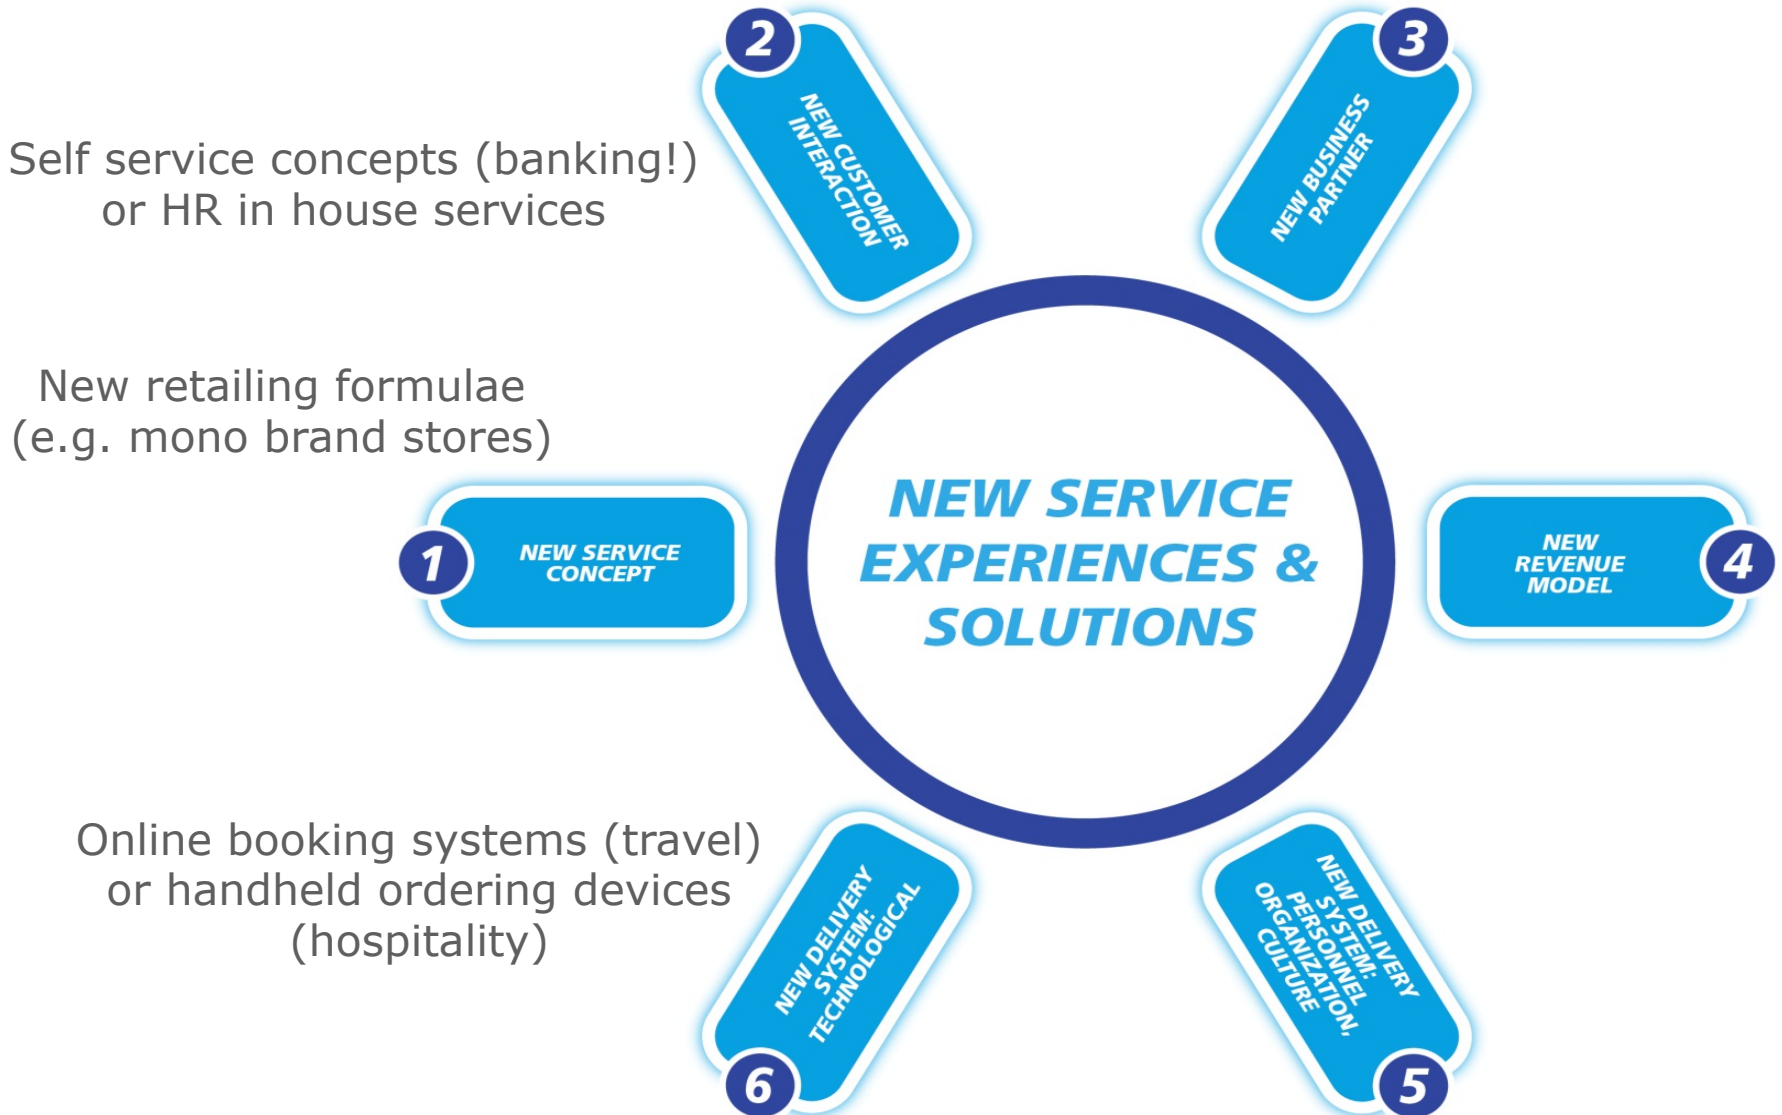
Self service concepts (banking!) or HR in house services

2
NEW CUSTOMER INTERACTION

3
NEW BUSINESS PARTNER

New retailing formulae (e.g. mono brand stores)

1
NEW SERVICE CONCEPT

NEW SERVICE EXPERIENCES & SOLUTIONS

NEW REVENUE MODEL
4

Online booking systems (travel) or handheld ordering devices (hospitality)

NEW DELIVERY SYSTEM: TECHNOLOGICAL
6

NEW DELIVERY SYSTEM: PERSONNEL ORGANIZATION, CULTURE
5